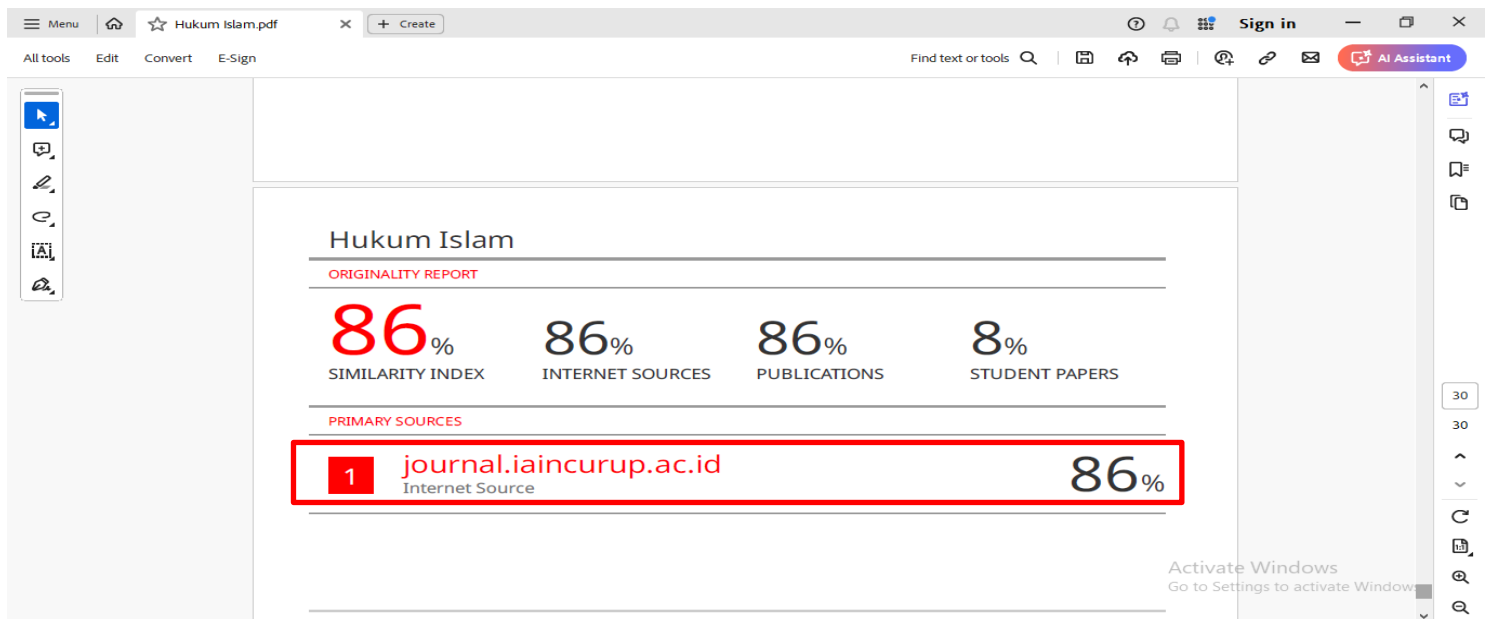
Menu Hukum Islam.pdf + Create Sign in

All tools Edit Convert E-Sign Find text or tools AI Assistant

Hukum Islam

ORIGINALITY REPORT

86% SIMILARITY INDEX

86% INTERNET SOURCES

86% PUBLICATIONS

8% STUDENT PAPERS

PRIMARY SOURCES

1 journal.iaincurup.ac.id
Internet Source
86%

30
30

Activate Windows
Go to Settings to activate Windows